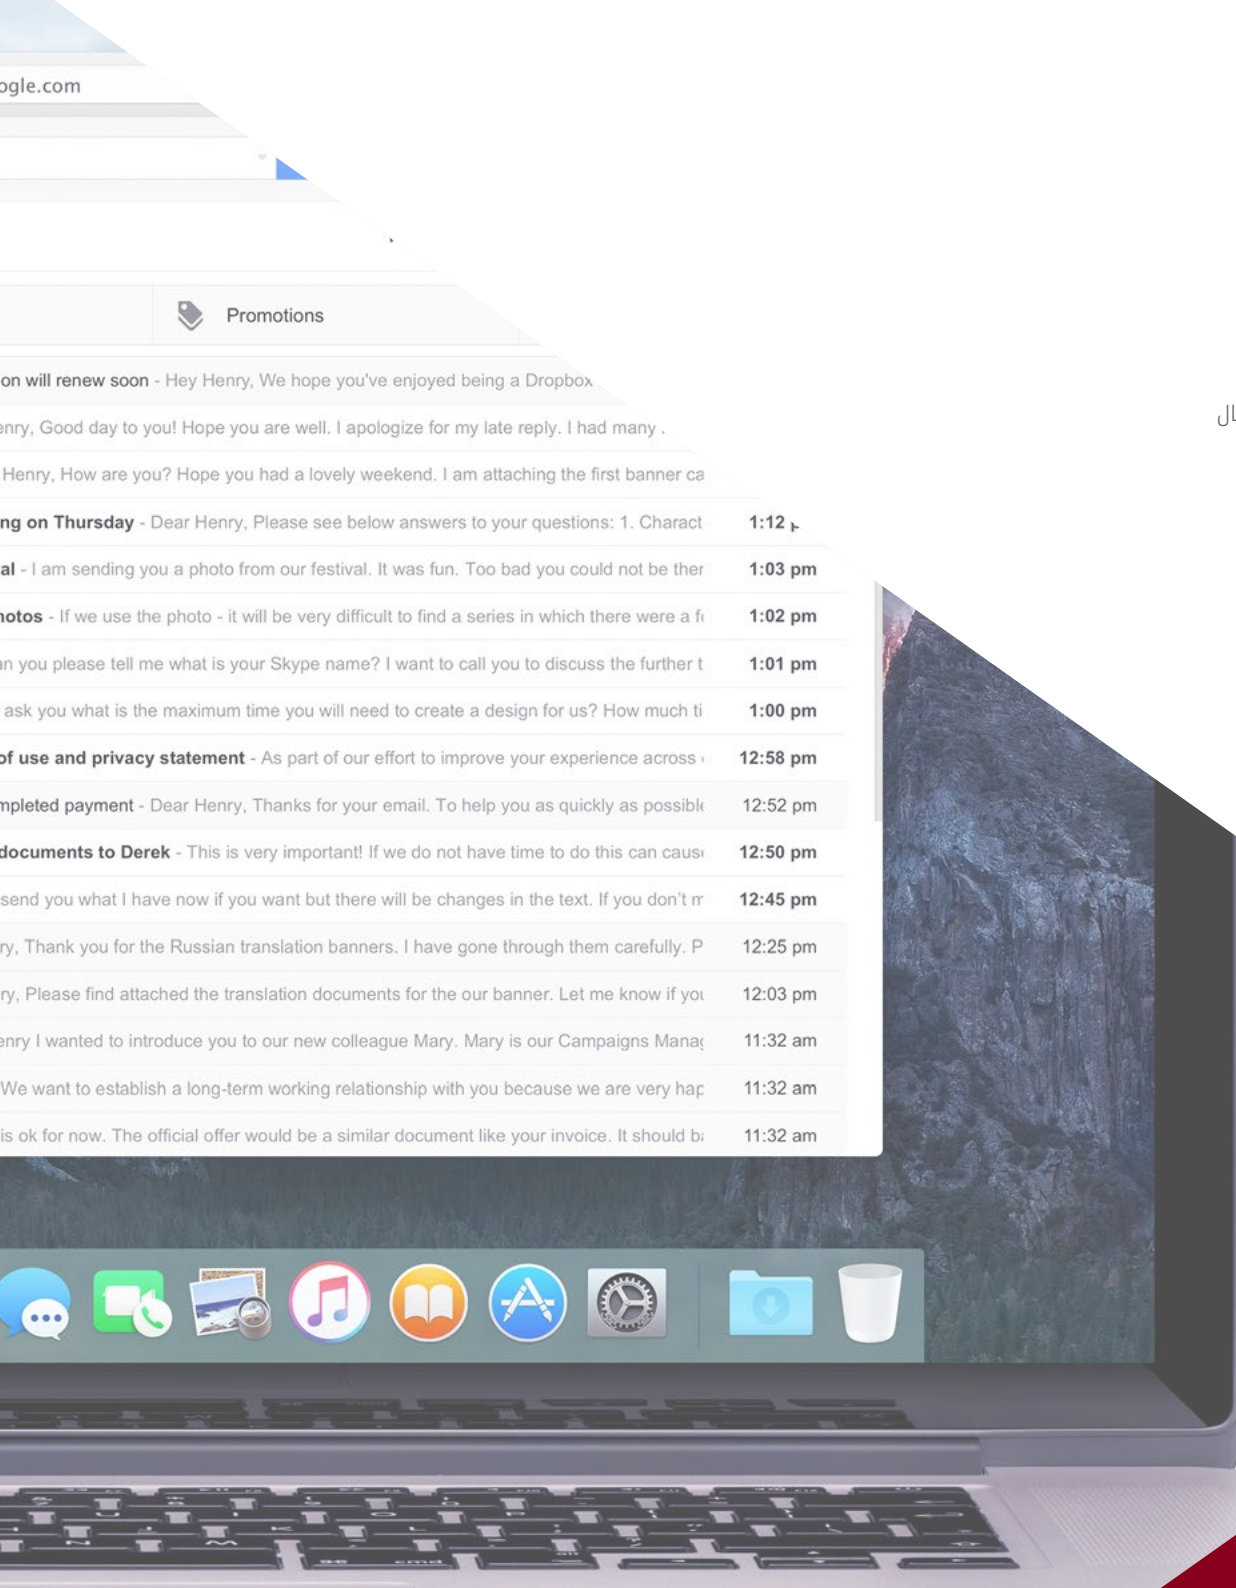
ogle.com

Promotions

on will renew soon - Hey Henry, We hope you've enjoyed being a Dropbox

enry, Good day to you! Hope you are well. I apologize for my late reply. I had many .

Henry, How are you? Hope you had a lovely weekend. I am attaching the first banner ca

ng on Thursday - Dear Henry, Please see below answers to your questions: 1. Charact 1:12 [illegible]

al - I am sending you a photo from our festival. It was fun. Too bad you could not be ther 1:03 pm

otos - If we use the photo - it will be very difficult to find a series in which there were a f 1:02 pm

an you please tell me what is your Skype name? I want to call you to discuss the further t 1:01 pm

ask you what is the maximum time you will need to create a design for us? How much ti 1:00 pm

of use and privacy statement - As part of our effort to improve your experience across 12:58 pm

mpleted payment - Dear Henry, Thanks for your email. To help you as quickly as possibl 12:52 pm

documents to Derek - This is very important! If we do not have time to do this can caus 12:50 pm

send you what I have now if you want but there will be changes in the text. If you don't m 12:45 pm

ry, Thank you for the Russian translation banners. I have gone through them carefully. P 12:25 pm

ry, Please find attached the translation documents for the our banner. Let me know if you 12:03 pm

enry I wanted to introduce you to our new colleague Mary. Mary is our Campaigns Mana 11:32 am

We want to establish a long-term working relationship with you because we are very hap 11:32 am

is ok for now. The official offer would be a similar document like your invoice. It should b 11:32 am

ال